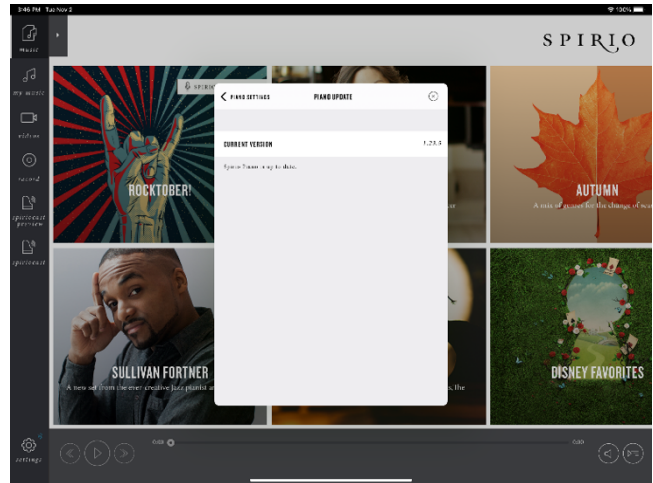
3:46 PM Tue Nov 2

100%

music

my music

videos

record

spiriocast preview

spiriocast

settings

SPIRIO

ROCKTOBER!

AUTUMN

A mix of pieces for the change of sea

SULLIVAN FORTNER

A new set from the ever creative jazz pianist a

DISNEY FAVORITES

PIANO SETTINGS

PIANO UPDATE

CURRENT VERSION

1.23.5

Spirio Piano is up to date.

0:00

0:00